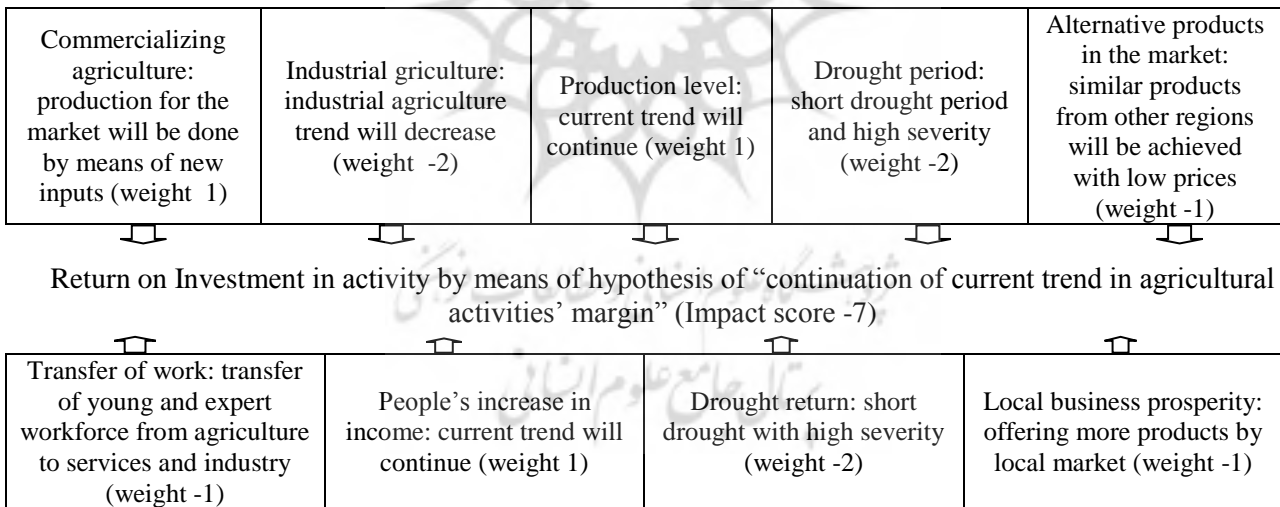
| Commercializing agriculture: production for the market will be done by means of new inputs (weight 1) | Industrial griculture: industrial agriculture trend will decrease (weight -2) | Production level: current trend will continue (weight 1) | Drought period: short drought period and high severity (weight -2) | Alternative products in the market: similar products from other regions will be achieved with low prices (weight -1) |
|---|---|---|---|---|

Return on Investment in activity by means of hypothesis of "continuation of current trend in agricultural activities' margin" (Impact score -7)

| Transfer of work: transfer of young and expert workforce from agriculture to services and industry (weight -1) | People's increase in income: current trend will continue (weight 1) | Drought return: short drought with high severity (weight -2) | Local business prosperity: offering more products by local market (weight -1) |
|---|---|---|---|